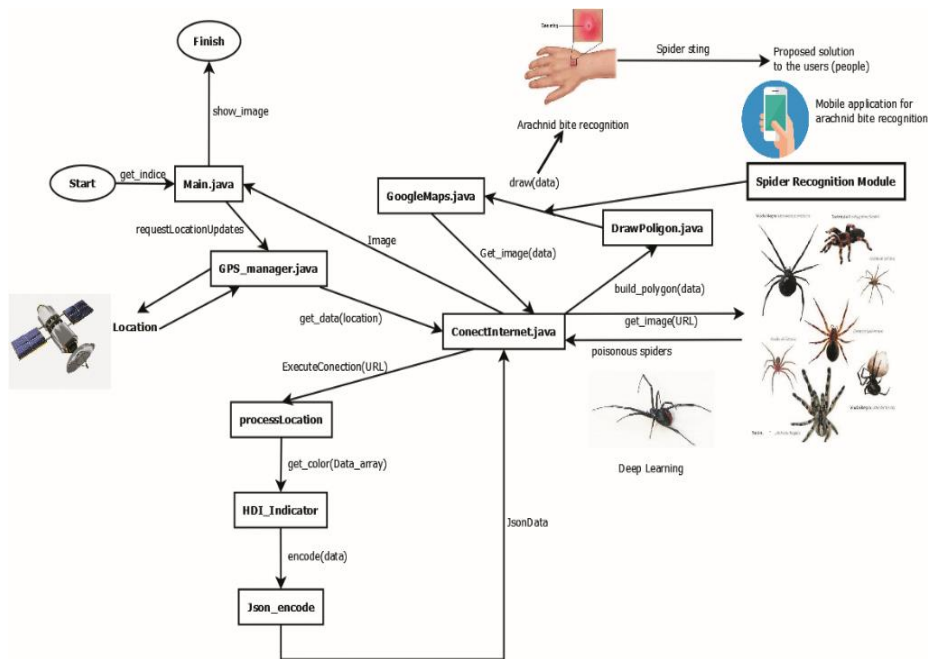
Finish

show_image

Start

get_indice

Main.java

requestLocationUpdates

GPS_manager.java

Location

get_data(location)

Image

GoogleMaps.java

Get_image(data)

draw(data)

Arachnid bite recognition

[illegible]

Spider sting

Proposed solution to the users (people)

Mobile application for arachnid bite recognition

Spider Recognition Module

DrawPoligon.java

build_polygon(data)

ConectInternet.java

get_image(URL)

poisonous spiders

Deep Learning

ExecuteConection(URL)

processLocation

get_color(Data_array)

HDI_Indicator

encode(data)

Json_encode

JsonData